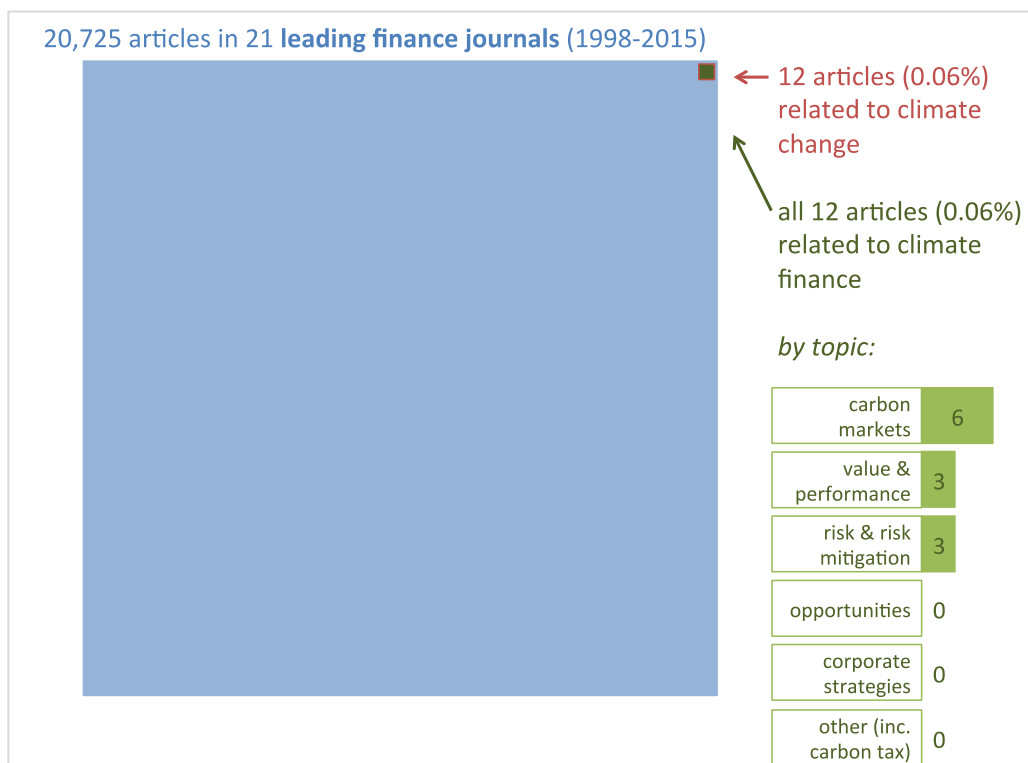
20,725 articles in 21 **leading finance journals** (1998-2015)

12 articles (0.06%) related to climate change

all 12 articles (0.06%) related to climate finance

*by topic:*

| | |
|---|---|
| carbon markets | 6 |
| value & performance | 3 |
| risk & risk mitigation | 3 |
| opportunities | 0 |
| corporate strategies | 0 |
| other (inc. carbon tax) | 0 |